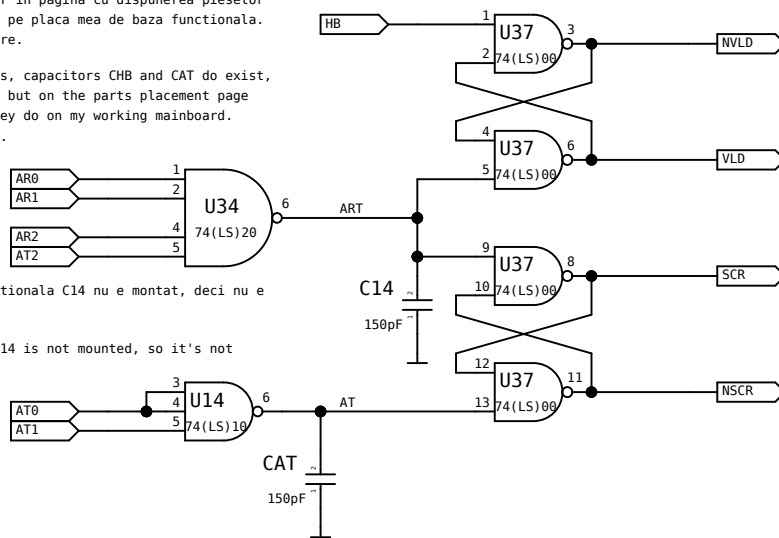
r in pagina cu dispunerea pieselor pe placa mea de baza functionala. re.

s, capacitors CHB and CAT do exist, but on the parts placement page ey do on my working mainboard.
.

HB
1
U37
3
2
74(LS)00
NVLD

4
U37
6
5
74(LS)00
VLD

AR0
AR1
AR2
AT2
1
2
4
5
U34
74(LS)20
6
ART

9
U37
8
10
74(LS)00
SCR

C14
150pF

tionala C14 nu e montat, deci nu e

14 is not mounted, so it's not

12
U37
11
13
74(LS)00
NSCR

AT0
AT1
3
4
5
U14
74(LS)10
6
AT

CAT
150pF